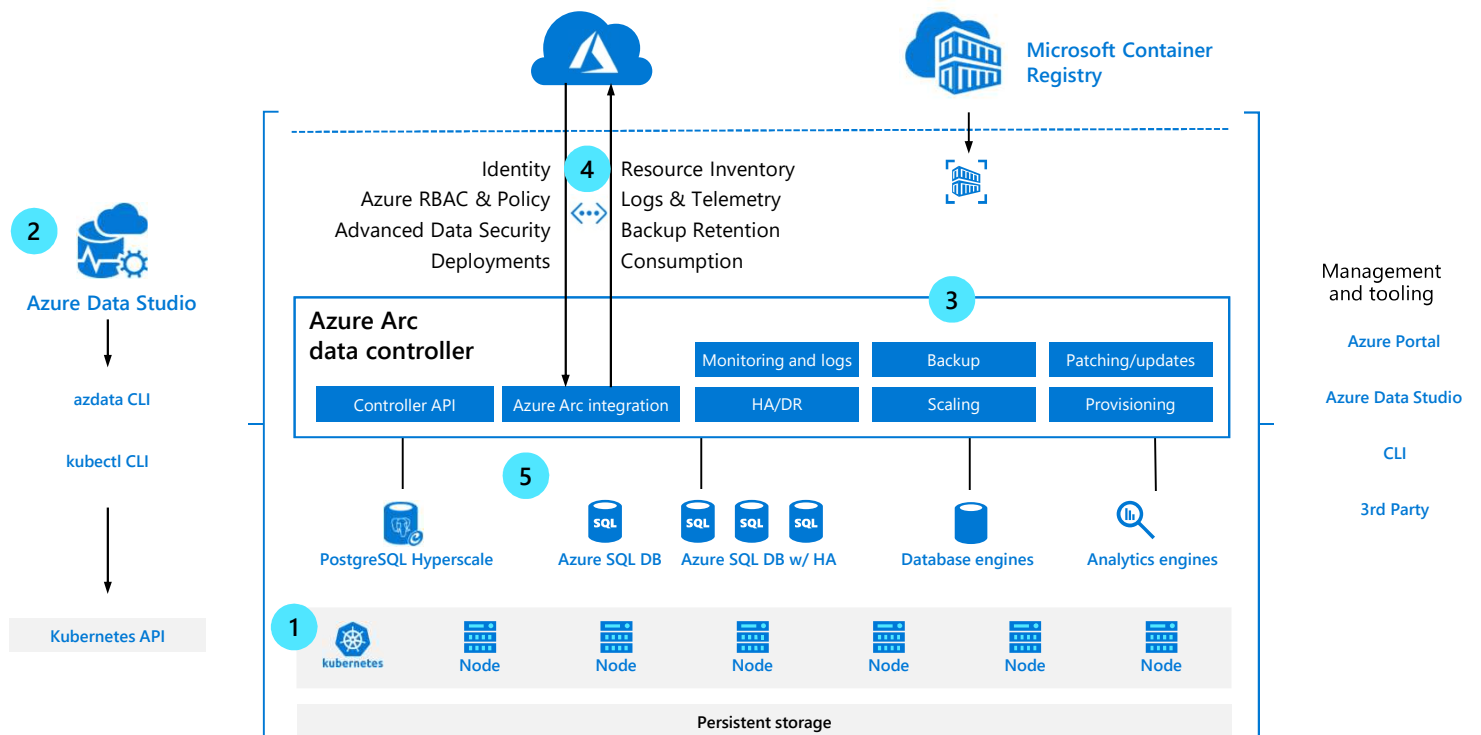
Microsoft Container Registry

2

Azure Data Studio

azdata CLI

kubectl CLI

Kubernetes API

Identity
Azure RBAC & Policy
Advanced Data Security
Deployments

4

Resource Inventory
Logs & Telemetry
Backup Retention
Consumption

Management and tooling

Azure Portal

Azure Data Studio

CLI

3rd Party

3

Azure Arc data controller

Monitoring and logs

Backup

Patching/updates

Controller API

Azure Arc integration

HA/DR

Scaling

Provisioning

5

PostgreSQL Hyperscale

SQL

Azure SQL DB

SQL SQL SQL

Azure SQL DB w/ HA

Database engines

Analytics engines

1

kubernetes

Node

Node

Node

Node

Node

Node

Persistent storage